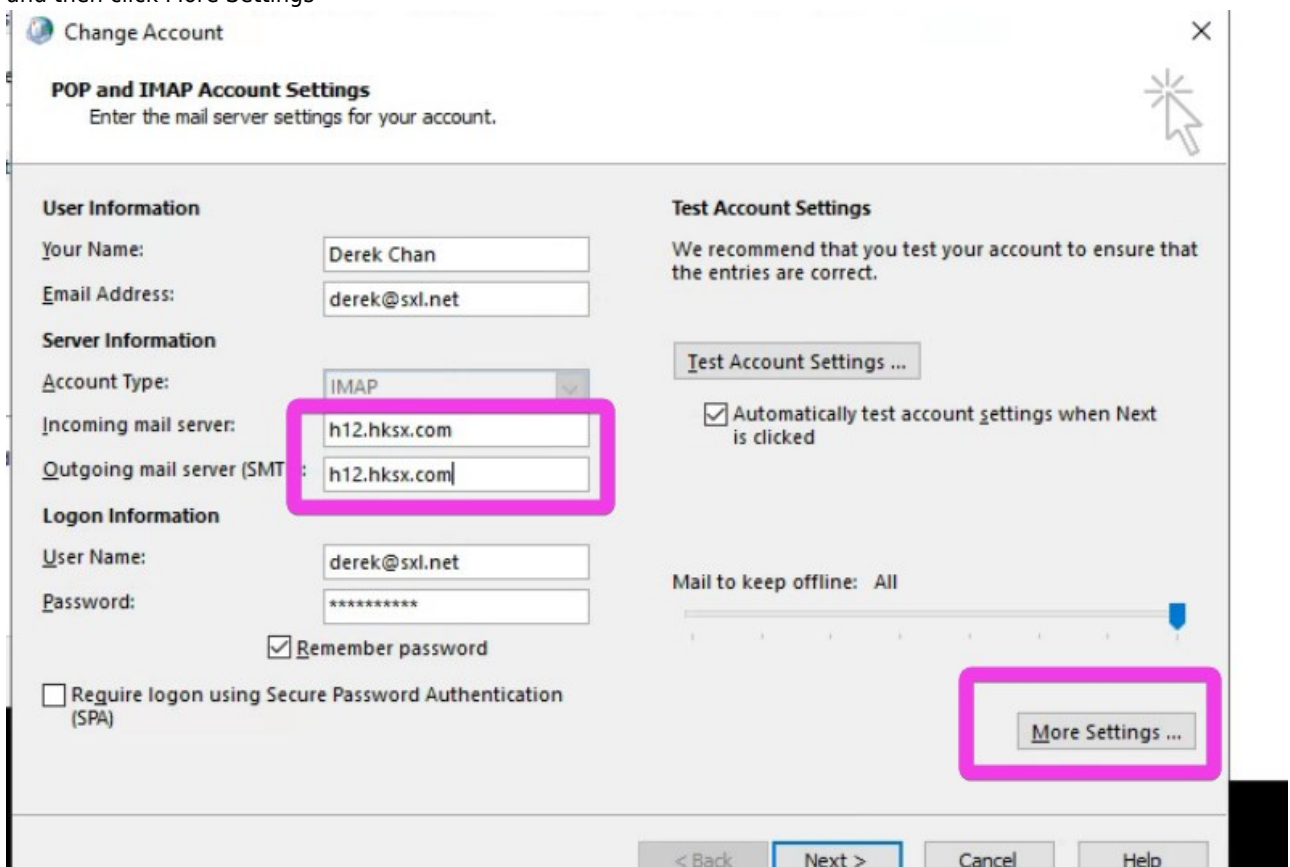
and then click More Settings

Change Account

POP and IMAP Account Settings
Enter the mail server settings for your account.

User Information
Your Name: Derek Chan
Email Address: derek@sxl.net
Server Information
Account Type: IMAP
Incoming mail server: h12.hksx.com
Outgoing mail server (SMT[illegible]: h12.hksx.com
Logon Information
User Name: derek@sxl.net
Password: **********
Remember password
Require logon using Secure Password Authentication (SPA)

Test Account Settings
We recommend that you test your account to ensure that the entries are correct.

Test Account Settings ...

Automatically test account settings when Next is clicked

Mail to keep offline: All

More Settings ...

< Back Next > Cancel Help